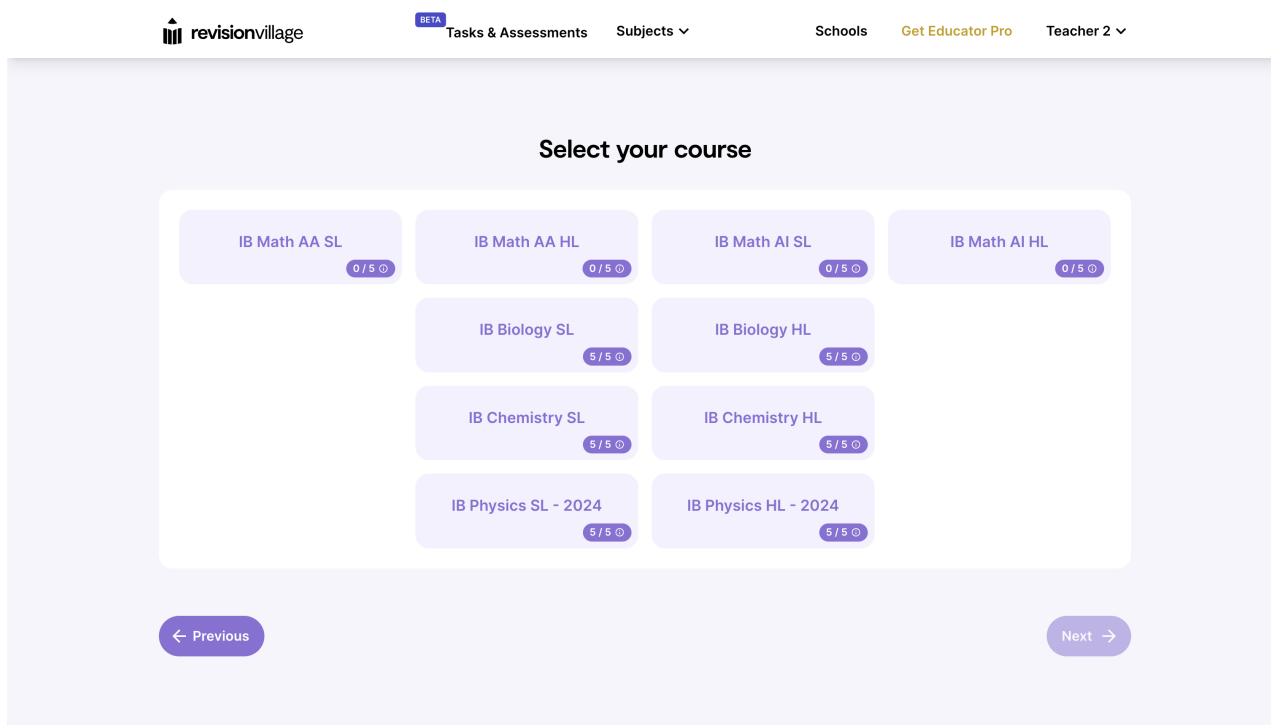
revisionvillage

BETA
Tasks & Assessments

Subjects

Schools

Get Educator Pro

Teacher 2

Select your course

IB Math AA SL
0 / 5

IB Math AA HL
0 / 5

IB Math AI SL
0 / 5

IB Math AI HL
0 / 5

IB Biology SL
5 / 5

IB Biology HL
5 / 5

IB Chemistry SL
5 / 5

IB Chemistry HL
5 / 5

IB Physics SL - 2024
5 / 5

IB Physics HL - 2024
5 / 5

Previous

Next